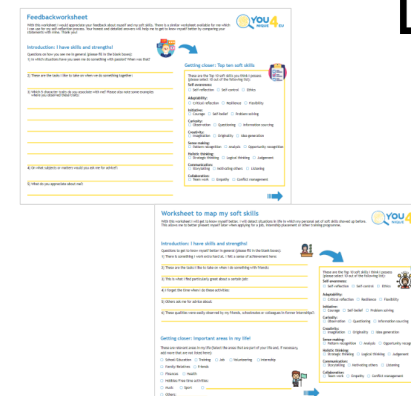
Feedbackworksheet

YOU4

Introduction: I have skills and strengths!

Getting closer: Top ten soft skills

Self-awareness:
Self-reflection
Self-control
Ethics

Adaptability:
Critical reflection
Resilience
Flexibility

Initiative:
Courage
Self-belief
Problem-solving

Curiosity:
Observation
Systemising
Information sourcing

Creativity:
Imagination
Originality
Idea generation

Sense-making:
Pattern recognition
Analysis
Opportunity recognition

Holistic thinking:
Strategic thinking
Logical thinking
Judgement

Communication:
Storytelling
Motivating others
Listening

Collaboration:
Team work
Empathy
Conflict management

Worksheet to map my soft skills

YOU4

Introduction: I have skills and strengths!

Getting closer: Important areas in my life!

School Education
Training
Job
Volunteering
Internship
Family Relatives
Friends
Finances
Health
Hobbies Free-time activities
Music
Sport
Others

Self-awareness:
Self-reflection
Self-control
Ethics

Adaptability:
Critical reflection
Resilience
Flexibility

Initiative:
Courage
Self-belief
Problem solving

Curiosity:
Observation
Questioning
Information sourcing

Creativity:
Imagination
Originality
Idea generation

Sense-making:
Pattern recognition
Analysis
Opportunity recognition

Holistic thinking:
Strategic thinking
Logical thinking
Judgement

Communication:
Storytelling
Motivating others
Listening

Collaboration:
Team work
Empathy
Conflict management